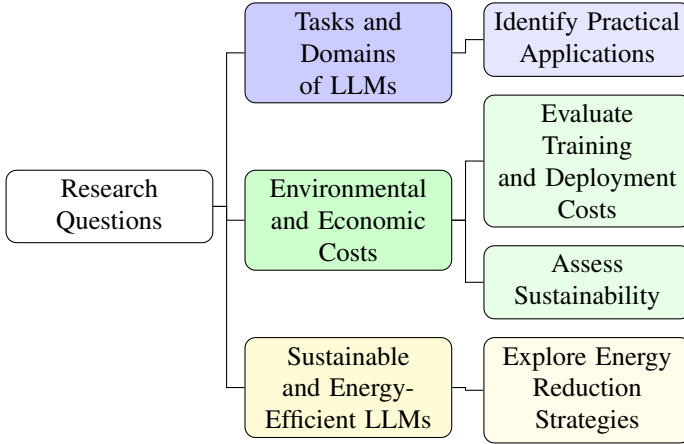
Research Questions

Tasks and Domains of LLMs

Identify Practical Applications

Environmental and Economic Costs

Evaluate Training and Deployment Costs

Assess Sustainability

Sustainable and Energy-Efficient LLMs

Explore Energy Reduction Strategies